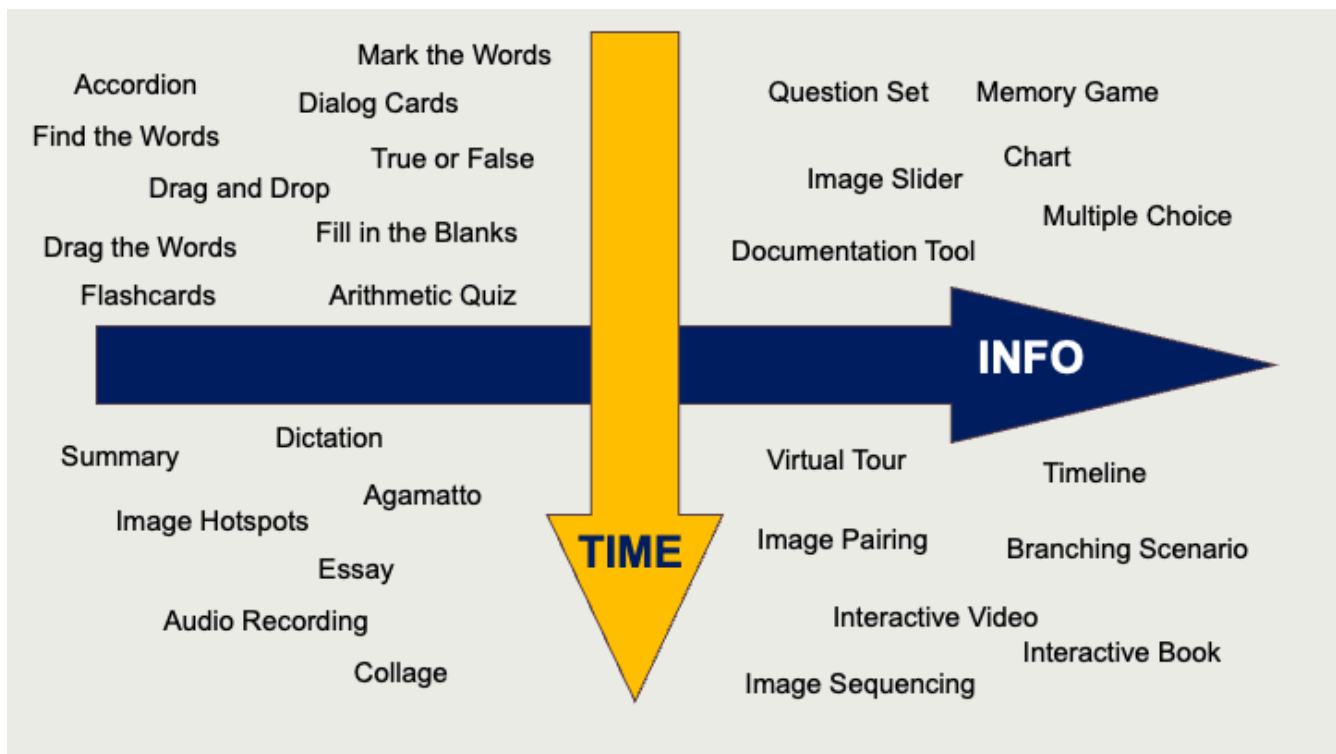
Accordion
Find the Words
Drag and Drop
Drag the Words
Flashcards

Mark the Words
Dialog Cards
True or False
Fill in the Blanks
Arithmetic Quiz

Question Set
Image Slider
Documentation Tool

Memory Game
Chart
Multiple Choice

INFO

TIME

Summary
Image Hotspots
Audio Recording

Dictation
Agamatto
Essay
Collage

Virtual Tour
Image Pairing
Interactive Video
Image Sequencing

Timeline
Branching Scenario
Interactive Book